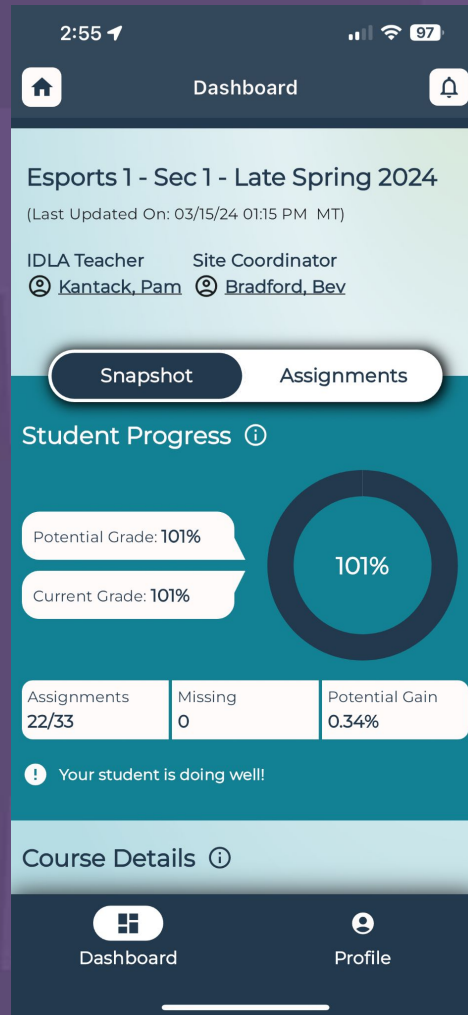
2:55

97

Dashboard

Esports 1 - Sec 1 - Late Spring 2024

(Last Updated On: 03/15/24 01:15 PM MT)

IDLA Teacher
Kantack, Pam

Site Coordinator
Bradford, Bev

Snapshot

Assignments

Student Progress

Potential Grade: 101%

Current Grade: 101%

101%

| Assignments | Missing | Potential Gain |
|---|---|---|
| 22/33 | 0 | 0.34% |

Your student is doing well!

Course Details

Dashboard

Profile